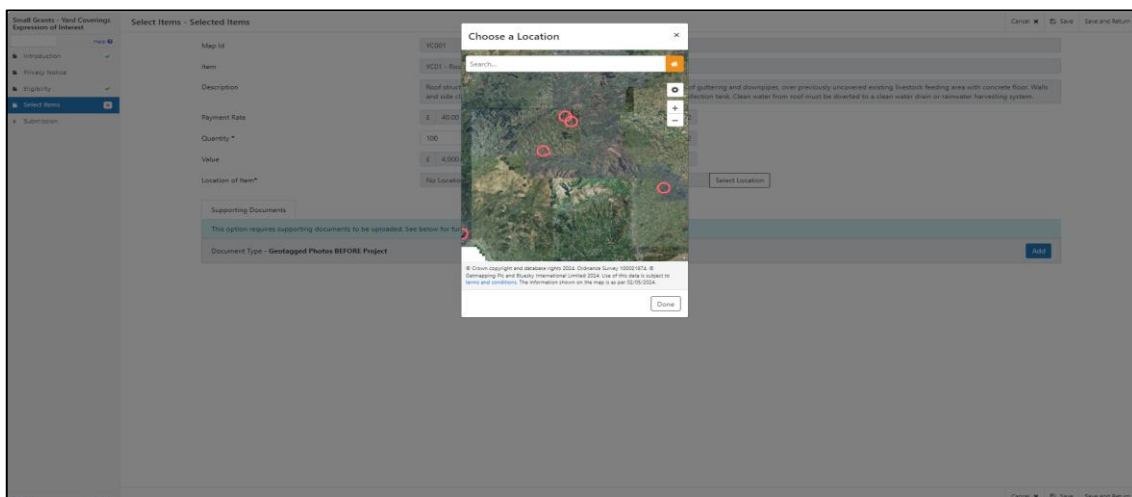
Small Grants - Yard Coverings Expression of Interest

Help

Introduction

Privacy Notice

Eligibility

Select Items

Submission

Select Items - Selected Items

Cancel Save Save and Return

Map Id

YC001

Item

YC01 - Roo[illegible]

Description

Roof struct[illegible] and side cl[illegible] of guttering and downpipes, over previously uncovered existing livestock feeding area with concrete floor. Walls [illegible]llection tank. Clean water from roof must be directed to a clean water drain or rainwater harvesting system.

Payment Rate

£ 40.00

Quantity *

100

Value

£ 4,000

Location of Item*

No Location

Select Location

Supporting Documents

This option requires supporting documents to be uploaded. See below for fu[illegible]

Document Type - Geotagged Photos BEFORE Project

Add

Choose a Location

×

Search...

+

−

© Crown copyright and database rights 2024. Ordnance Survey 100021874. © Getmapping Plc and Bluesky International Limited 2024. Use of this data is subject to terms and conditions. The information shown on the map is as per 02/05/2024.

Done

Cancel Save Save and Return